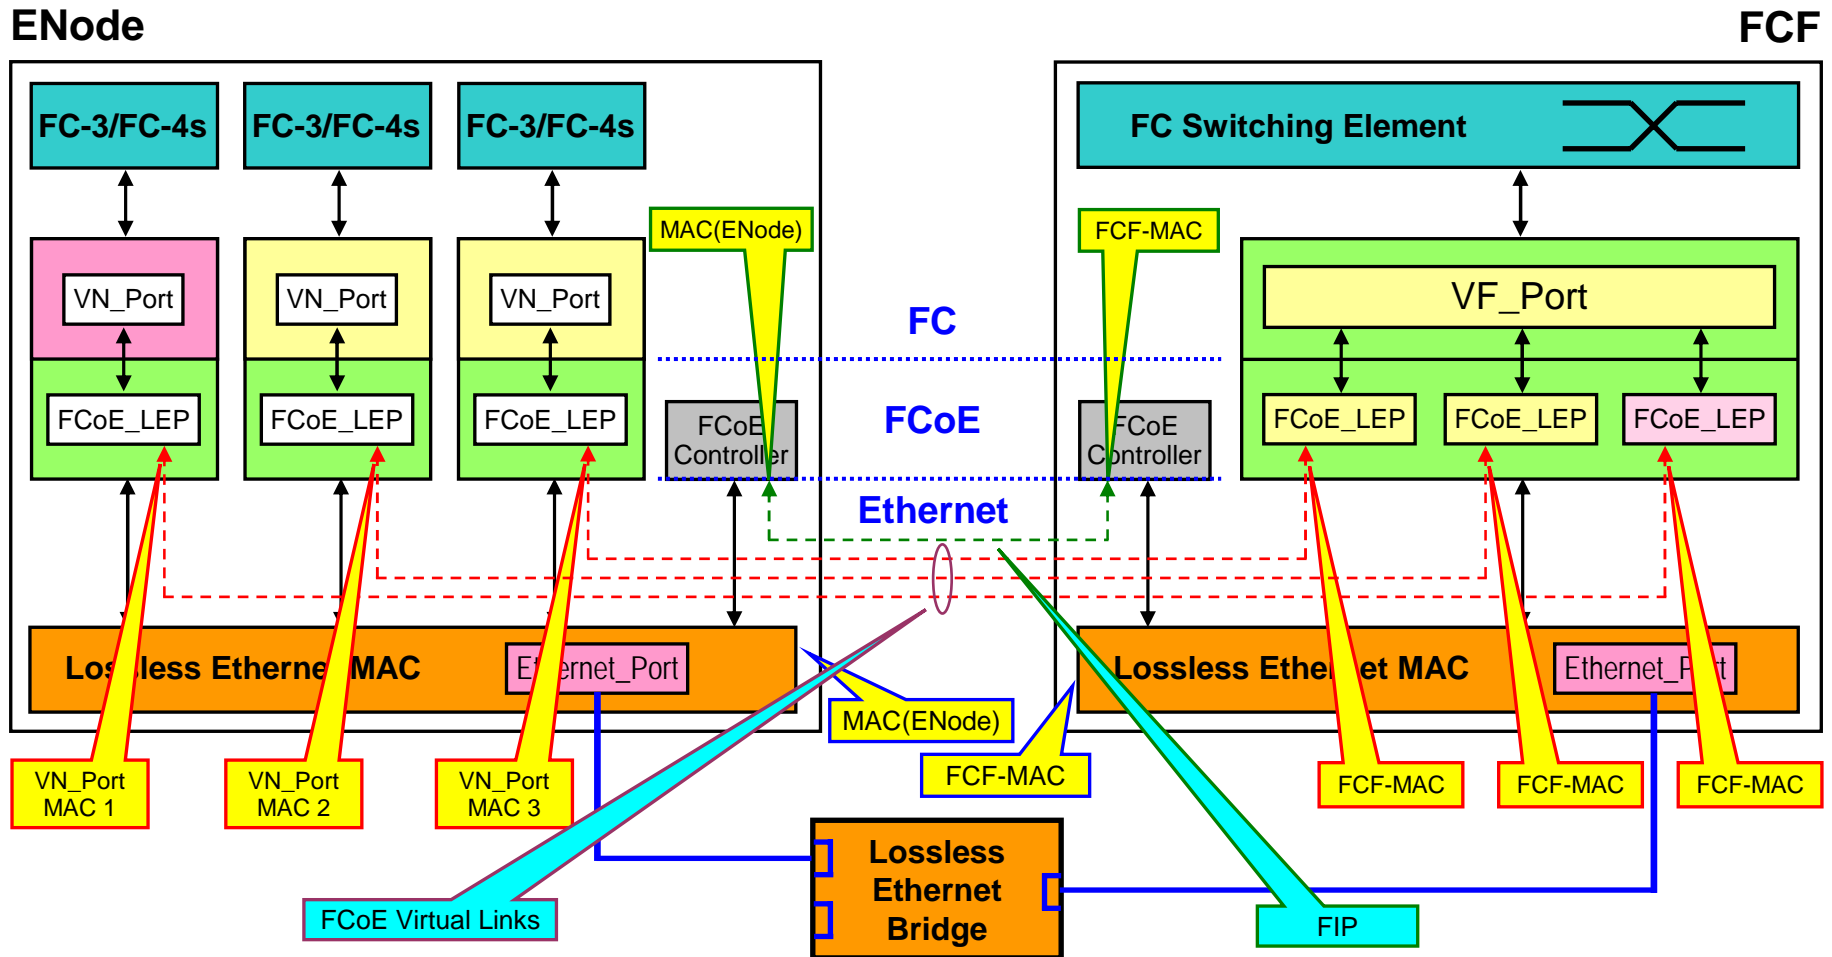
ENode

FCF

FC-3/FC-4s

FC-3/FC-4s

FC-3/FC-4s

FC Switching Element

MAC(ENode)

FCF-MAC

VN_Port

VN_Port

VN_Port

VF_Port

FC

FCoE_LEP

FCoE_LEP

FCoE_LEP

FCoE Controller

FCoE

FCoE Controller

FCoE_LEP

FCoE_LEP

FCoE_LEP

Ethernet

Lossless Ethernet MAC

Ethernet_Port

Lossless Ethernet MAC

Ethernet_Port

MAC(ENode)

FCF-MAC

VN_Port MAC 1

VN_Port MAC 2

VN_Port MAC 3

FCF-MAC

FCF-MAC

FCF-MAC

Lossless Ethernet Bridge

FCoE Virtual Links

FIP